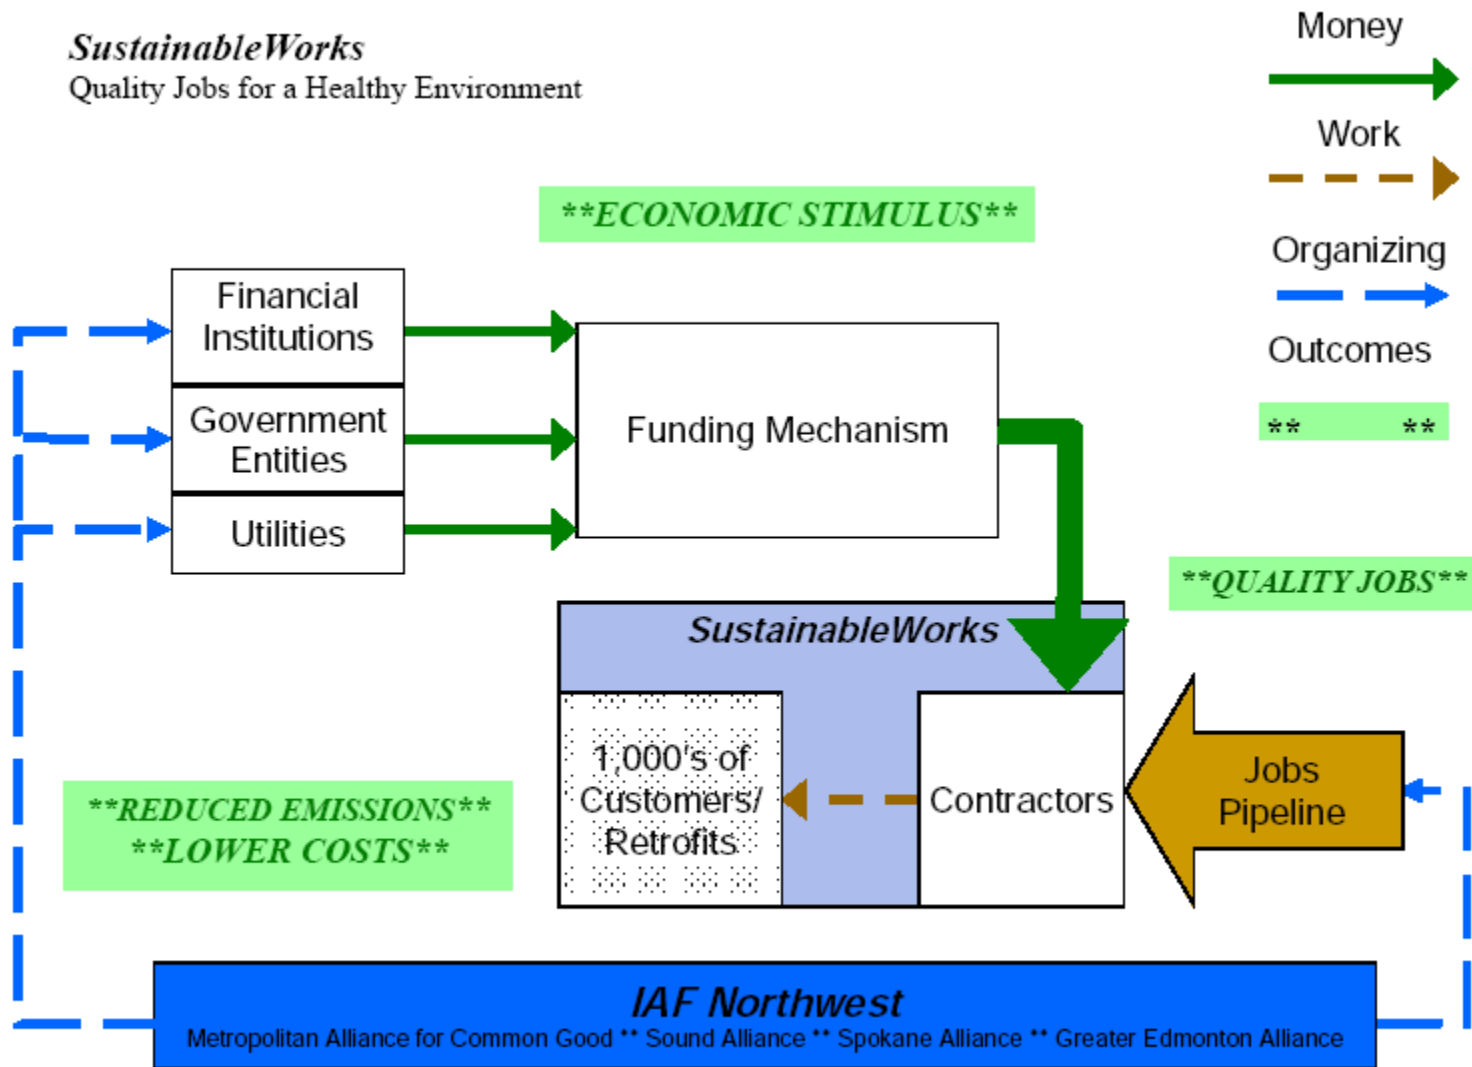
SustainableWorks
Quality Jobs for a Healthy Environment

Money

Work

Organizing

Outcomes

** **

**ECONOMIC STIMULUS**

Financial Institutions

Government Entities

Utilities

Funding Mechanism

**QUALITY JOBS**

SustainableWorks

1,000's of Customers/ Retrofits

Contractors

Jobs Pipeline

**REDUCED EMISSIONS**
**LOWER COSTS**

IAF Northwest
Metropolitan Alliance for Common Good ** Sound Alliance ** Spokane Alliance ** Greater Edmonton Alliance